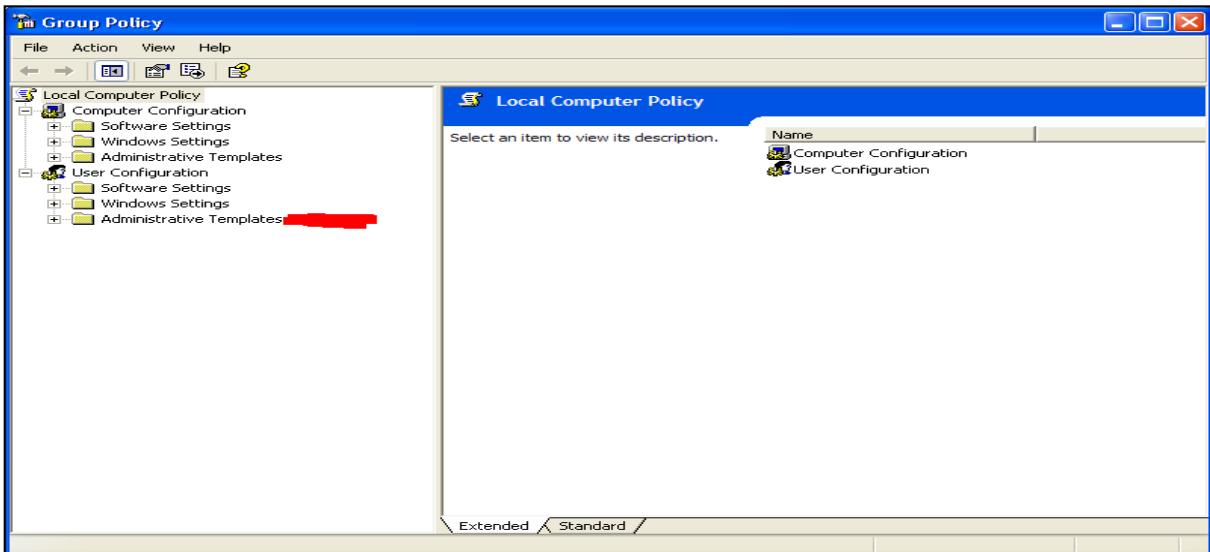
Group Policy

File Action View Help

Local Computer Policy
Computer Configuration
Software Settings
Windows Settings
Administrative Templates
User Configuration
Software Settings
Windows Settings
Administrative Templates

Local Computer Policy

Select an item to view its description.

| Name |
|---|
| Computer Configuration |
| User Configuration |

Extended Standard